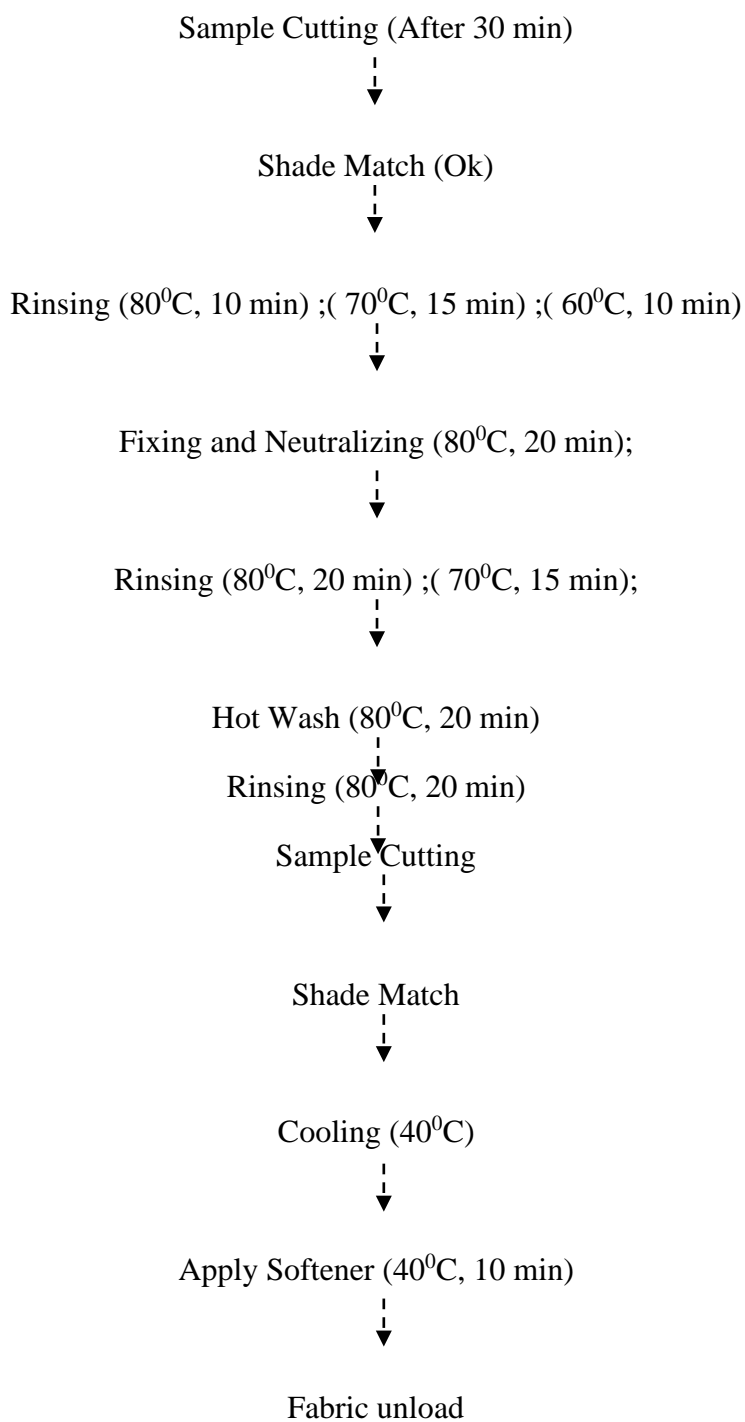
Sample Cutting (After 30 min)

Shade Match (Ok)

Rinsing ($80^0$C, 10 min) ;( $70^0$C, 15 min) ;( $60^0$C, 10 min)

Fixing and Neutralizing ($80^0$C, 20 min);

Rinsing ($80^0$C, 20 min) ;( $70^0$C, 15 min);

Hot Wash ($80^0$C, 20 min)

Rinsing ($80^0$C, 20 min)

Sample Cutting

Shade Match

Cooling ($40^0$C)

Apply Softener ($40^0$C, 10 min)

Fabric unload